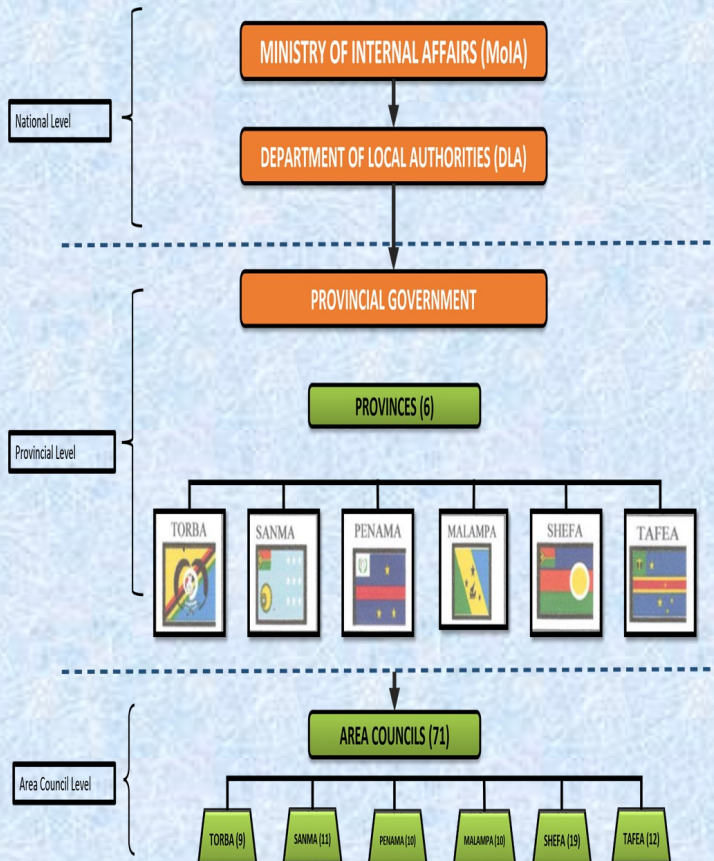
National Level

MINISTRY OF INTERNAL AFFAIRS (MoIA)

DEPARTMENT OF LOCAL AUTHORITIES (DLA)

PROVINCIAL GOVERNMENT

Provincial Level

PROVINCES (6)

TORBA

SANMA

PENAMA

MALAMPA

SHEFA

TAFEA

Area Council Level

AREA COUNCILS (71)

TORBA (9)

SANMA (11)

PENAMA (10)

MALAMPA (10)

SHEFA (19)

TAFEA (12)